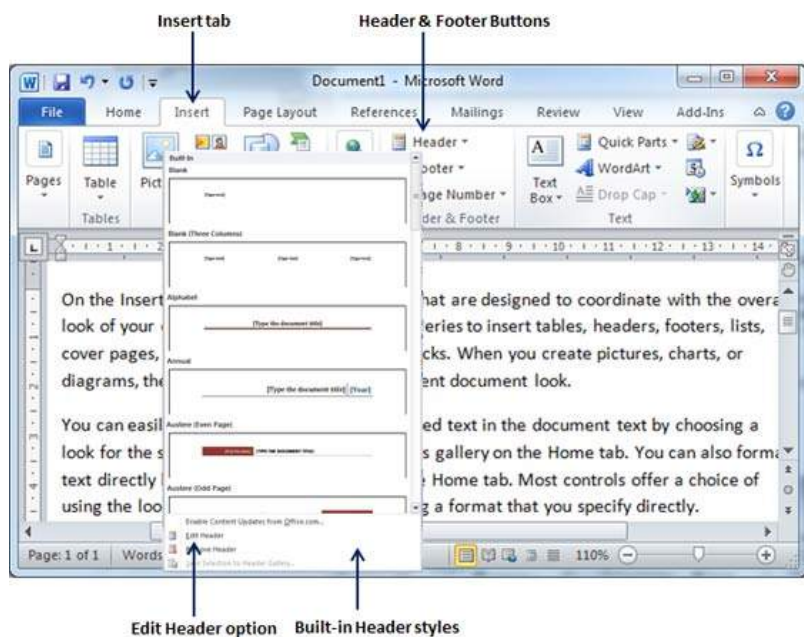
Insert tab

Header & Footer Buttons

Document1 - Microsoft Word

File Home Insert Page Layout References Mailings Review View Add-Ins

Pages Table Pict

Tables

Header ▾

ooter ▾

age Number ▾

der & Footer

Text Box ▾

Quick Parts ▾

WordArt ▾

Drop Cap ▾

Text

Symbols

Built-In

Blank

[Type text]

Blank (Three Columns)

[Type text] [Type text] [Type text]

Alphabet

[Type the document title]

Annual

[Type the document title] [Year]

Austere (Even Page)

[Type the document title]

Austere (Odd Page)

Enable Content Updates from Office.com...

Edit Header

Remove Header

Save Selection to Header Gallery...

On the Insert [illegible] hat are designed to coordinate with the overa look of your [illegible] eries to insert tables, headers, footers, lists, cover pages, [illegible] cks. When you create pictures, charts, or diagrams, the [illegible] ent document look.

You can easil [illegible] ed text in the document text by choosing a look for the s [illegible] s gallery on the Home tab. You can also forma text directly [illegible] Home tab. Most controls offer a choice of using the loo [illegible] g a format that you specify directly.

Page: 1 of 1 Words

110%

Edit Header option

Built-in Header styles